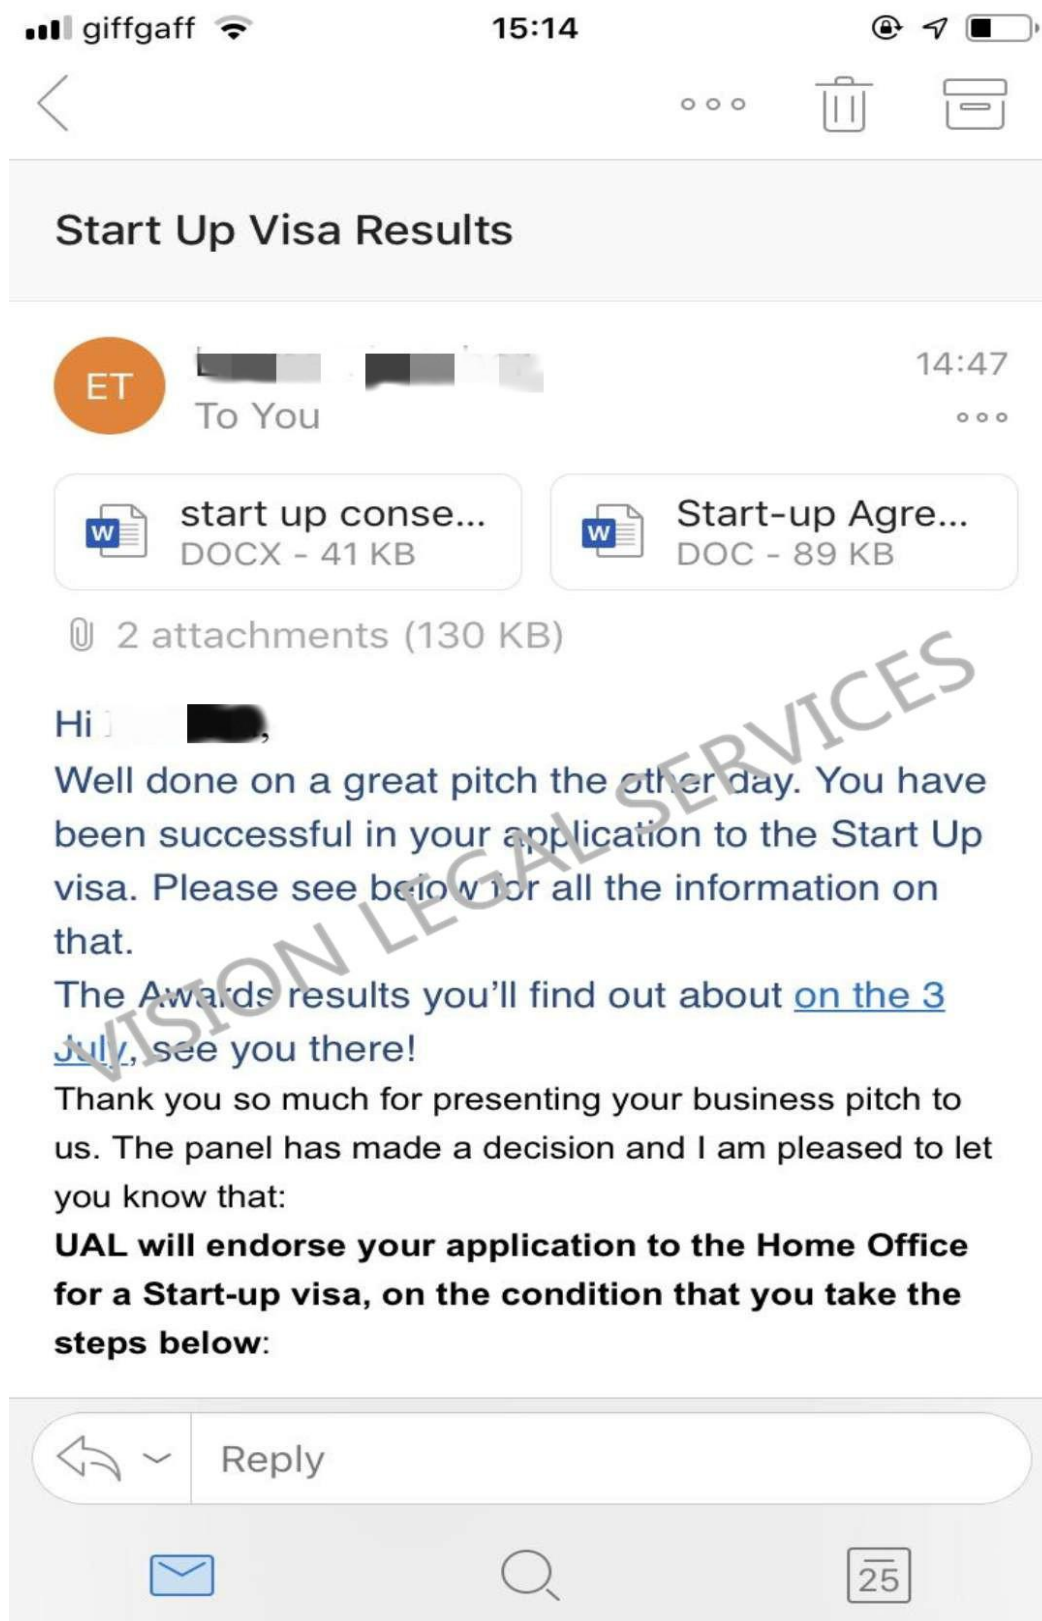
giffgaff 15:14

Start Up Visa Results

ET
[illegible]
To You
14:47

start up conse...
DOCX - 41 KB

Start-up Agre...
DOC - 89 KB

2 attachments (130 KB)

Hi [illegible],
Well done on a great pitch the other day. You have been successful in your application to the Start Up visa. Please see below for all the information on that.
The Awards results you'll find out about on the 3 July, see you there!
Thank you so much for presenting your business pitch to us. The panel has made a decision and I am pleased to let you know that:
**UAL will endorse your application to the Home Office for a Start-up visa, on the condition that you take the steps below**:

VISION LEGAL SERVICES

Reply

25